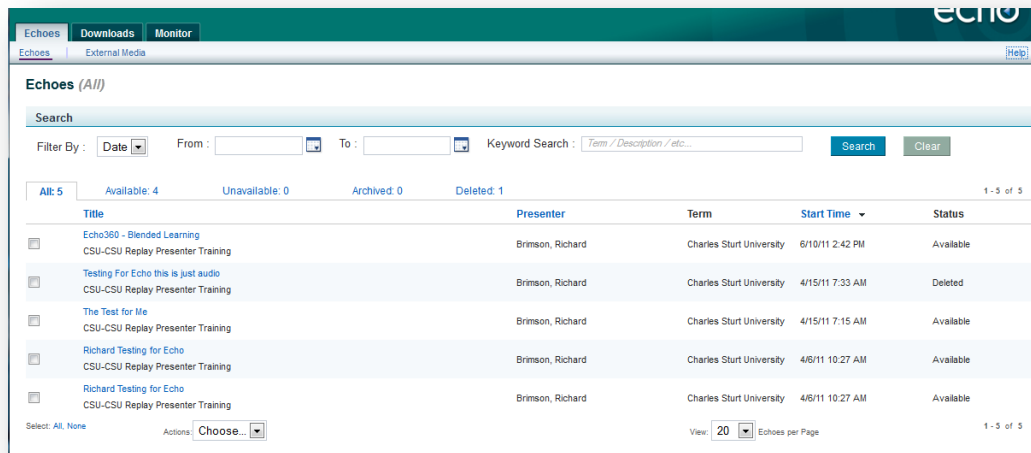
Echoes | Downloads | Monitor

echo

Echoes | External Media

Help

Echoes (All)

Search

Filter By : Date

From :

To :

Keyword Search : Term / Description / etc...

Search

Clear

All: 5 | Available: 4 | Unavailable: 0 | Archived: 0 | Deleted: 1

1 - 5 of 5

| | Title | Presenter | Term | Start Time | Status |
|---|---|---|---|---|---|
| | Echo360 - Blended Learning<br>CSU-CSU Replay Presenter Training | Brimson, Richard | Charles Sturt University | 6/10/11 2:42 PM | Available |
| | Testing For Echo this is just audio<br>CSU-CSU Replay Presenter Training | Brimson, Richard | Charles Sturt University | 4/15/11 7:33 AM | Deleted |
| | The Test for Me<br>CSU-CSU Replay Presenter Training | Brimson, Richard | Charles Sturt University | 4/15/11 7:15 AM | Available |
| | Richard Testing for Echo<br>CSU-CSU Replay Presenter Training | Brimson, Richard | Charles Sturt University | 4/6/11 10:27 AM | Available |
| | Richard Testing for Echo<br>CSU-CSU Replay Presenter Training | Brimson, Richard | Charles Sturt University | 4/6/11 10:27 AM | Available |

Select: All, None

Actions: Choose...

View: 20 Echoes per Page

1 - 5 of 5